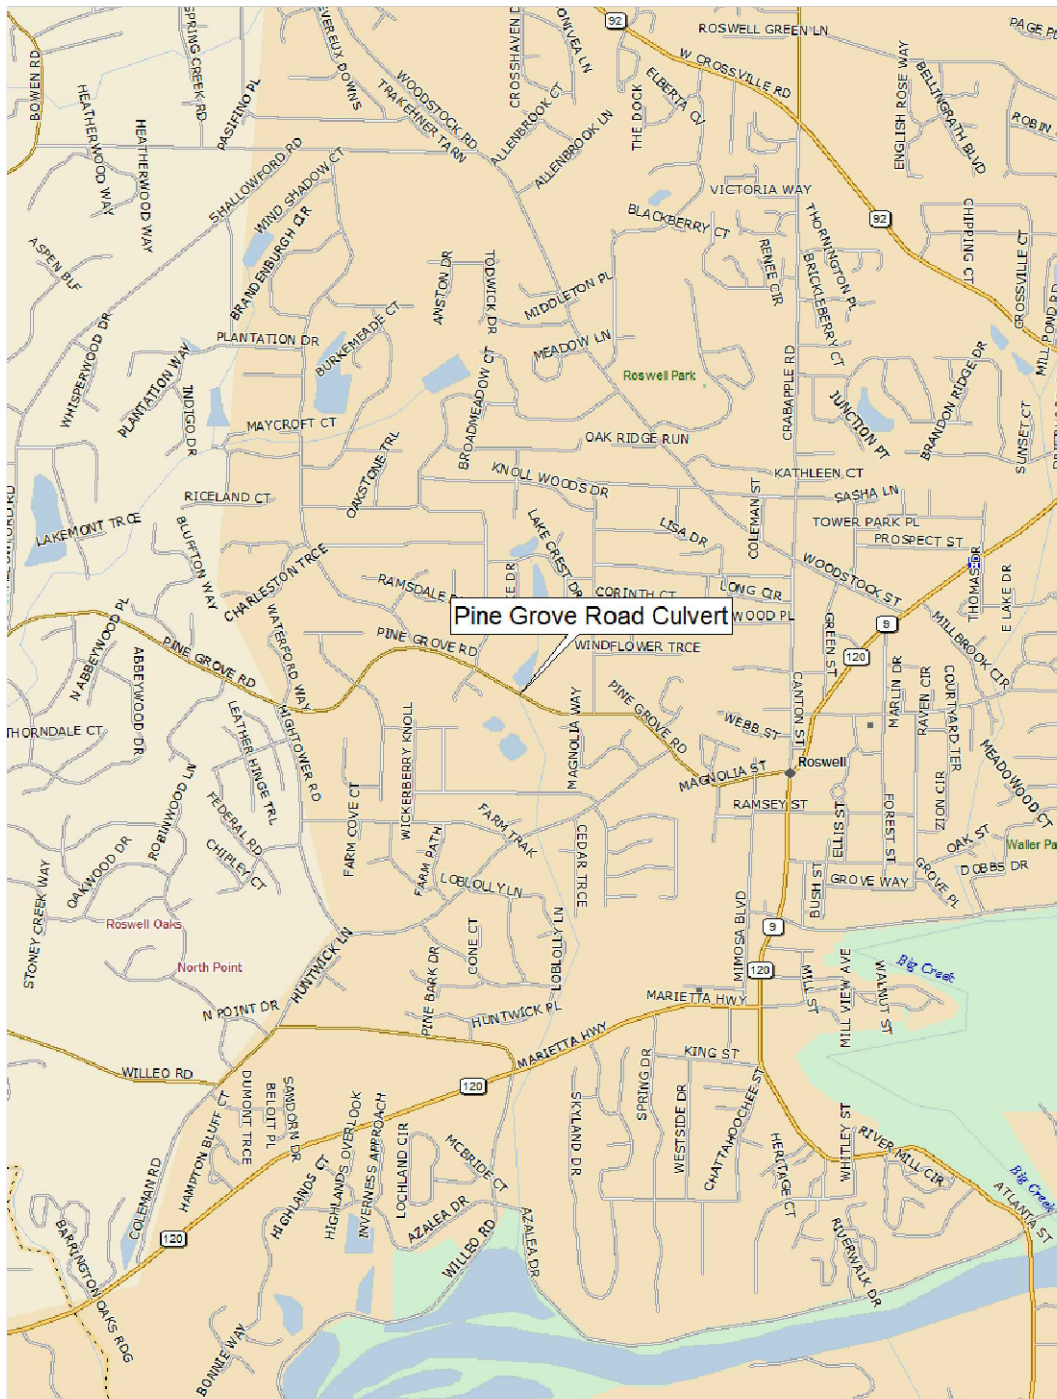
Pine Grove Road Culvert

92
ROSWELL GREEN LN
PAGE PL
W CROSSVILLE RD
ELBERTA CT
THE DOCK
ONIVEA LN
CROSSHAVEN D
ALLENBROOK CT
ALLENBROOK LN
WOODSTOCK RD
TRAKEHNER TARN
EVEREUX DOWNS
SPRING CREEK RD
PASIFINO PL
BOWEN RD
HEATHERWOOD WAY
HEATHERWOOD WAY
SHALLOWFORD RD
WIND SHADOW CT
BRANDENBURGH CIR
ASPEN BLF
ENGLISH ROSE WAY
BELLINGRATH BLVD
ROBIN
VICTORIA WAY
BLACKBERRY CT
RENEE CIR
THORNINGTON PL
BRICKLEBERRY CT
92
CHIPPING CT
CROSSVILLE CT
MILL POND RD
ANSTON DR
TODWICK DR
MIDDLETON PL
MEADOW LN
PLANTATION DR
BURKEMEADE CT
WHISPERWOOD DR
PLANTATION WAY
INDIGO DR
Roswell Park
CRABAPPLE RD
JUNCTION PT
BRANDON RIDGE DR
SUNSET CT
MAYCROFT CT
BROADMEADOW CT
OAK RIDGE RUN
OAKSTONE TRL
KNOLL WOODS DR
KATHLEEN CT
SASHA LN
RICELAND CT
LAKEMONT TRCE
BLUFFTON WAY
LAKE CREST DR
LISA DR
COLEMAN ST
TOWER PARK PL
PROSPECT ST
CHARLESTON TRCE
RAMSDALE
CORINTH CT
LONG CIR
WOODSTOCK ST
THOMAS DR
E LAKE DR
WOOD PL
WINDFLOWER TRCE
9
MILLBROOK CIR
N ABBEYWOOD PL
PINE GROVE RD
PINE GROVE RD
WATERFORD WAY
ABBEYWOOD DR
PINE GROVE RD
GREEN ST
120
MARLIN DR
RAVEN CIR
COURTYARD TER
THORNDALE CT
LEATHER HINGE TRL
HIGHTOWER RD
WICKERBERRY KNOLL
MAGNOLIA WAY
WEBB ST
CANTON ST
Roswell
MEADOWOOD CT
ROBINWOOD LN
FEDERAL RD
FARM COVE CT
MAGNOLIA ST
RAMSEY ST
ELLIS ST
FOREST ST
ZION CIR
OAK ST
Waller Pa
FARM TRAK
FARM PATH
CEDAR TRCE
CHIPLEY CT
OAKWOOD DR
STONEY CREEK WAY
LOBLOLLY LN
BUSH ST
GROVE WAY
GROVE PL
DOBBS DR
Roswell Oaks
CONE CT
LOBLOLLY LN
MIMOSA BLVD
9
North Point
HUNTWICK LN
PINE BARK DR
120
MILL ST
MILL VIEW AVE
WALNUT ST
Big Creek
N POINT DR
HUNTWICK PL
MARIETTA HWY
KING ST
WILLEO RD
MARIETTA HWY
120
DUMONT TRCE
BELOIT PL
SANDORN DR
HIGHLANDS OVERLOOK
INVERNESS APPROACH
SKYLAND DR
SPRING DR
WESTSIDE DR
CHATTAHOOCHEE ST
WHITLEY ST
RIVER MILL CIR
HAMPTON BLUFF CT
COLEMAN RD
HIGHLANDS CT
LOCHLAND CIR
MCBRIDE CT
HERITAGE CT
Big Creek
ATLANTA ST
120
AZALEA DR
WILLEO RD
AZALEA DR
RIVERWALK DR
BARRINGTON OAKS RDG
BONNIE WAY